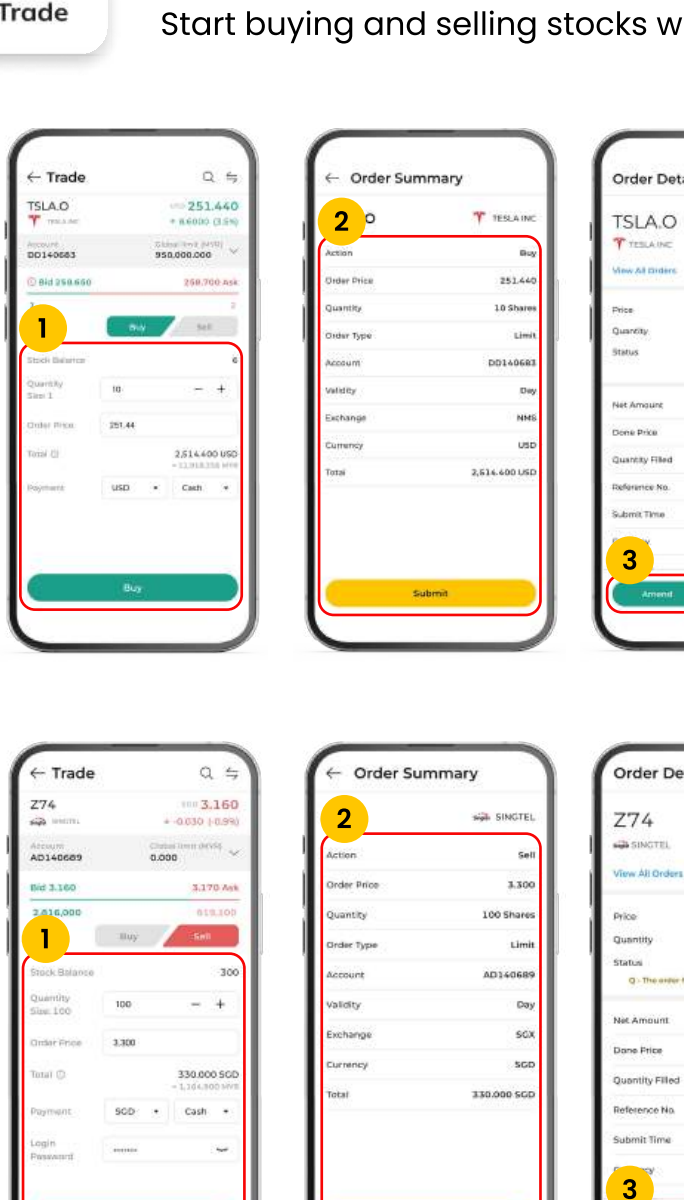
Trade

Start buying and selling stocks w

← Trade

TSLA.O
TESLA INC
USD 251.440
+ 8.6000 (3.5%)

Account
DD140683
Global limit (MYR)
950,000.000

Bid 250.650
250.700 Ask

1

Buy
Sell

Stock Balance
0

Quantity
Size: 1
10

Order Price
251.44

Total
2,514.400 USD

Payment
USD
Cash

Buy

← Order Summary

2

TESLA INC

Action
Buy

Order Price
251.440

Quantity
10 Shares

Order Type
Limit

Account
DD140683

Validity
Day

Exchange
NMS

Currency
USD

Total
2,514.400 USD

Submit

Order Deta

TSLA.O
TESLA INC
View All Orders

Price
Quantity
Status

Net Amount
Done Price
Quantity Filled
Reference No.
Submit Time

3

Amend

← Trade

Z74
SINGTEL
SGD 3.160
+ -0.030 (-0.9%)

Account
AD140689
Global limit (MYR)
0.000

Bid 3.160
3.170 Ask

2,616,000
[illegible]

1

Buy
Sell

Stock Balance
300

Quantity
Size: 100
100

Order Price
3.300

Total
330.000 SGD

Payment
SGD
Cash

Login Password

← Order Summary

2

SINGTEL

Action
Sell

Order Price
3.300

Quantity
100 Shares

Order Type
Limit

Account
AD140689

Validity
Day

Exchange
SGX

Currency
SGD

Total
330.000 SGD

Order De

Z74
SINGTEL
View All Orders

Price
Quantity
Status
Q - The order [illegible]

Net Amount
Done Price
Quantity Filled
Reference No.
Submit Time

3